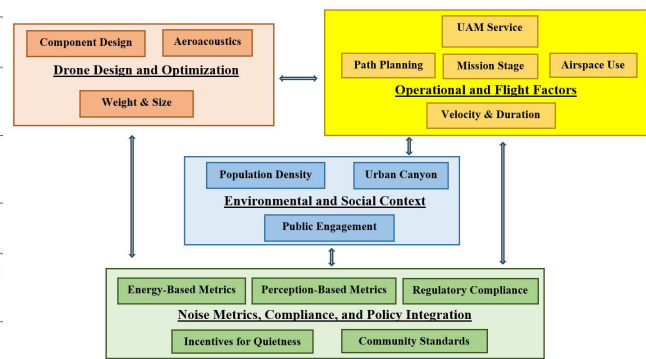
Component Design
Aeroacoustics
Drone Design and Optimization
Weight & Size

UAM Service
Path Planning
Mission Stage
Airspace Use
Operational and Flight Factors
Velocity & Duration

Population Density
Urban Canyon
Environmental and Social Context
Public Engagement

Energy-Based Metrics
Perception-Based Metrics
Regulatory Compliance
Noise Metrics, Compliance, and Policy Integration
Incentives for Quietness
Community Standards